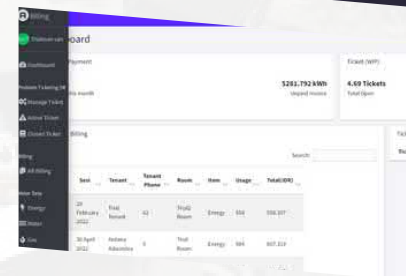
Billing
Trialteam.com
Dashboard
Problem Ticketing (M
Manage Ticket
Active Ticket
Closed Ticket
Billing
All Billing
Meter Data
Energy
Water
Gas

oard

Payment
this month

5281.792 kWh
Unpaid invoice

Ticket (WP)
4.69 Tickets
Total Open

Billing
Search:

| Sent | Tenant | Tenant Phone | Room | Item | Usage | Total (IDR) |
|---|---|---|---|---|---|---|
| 28 February 2022 | Trial Tenant | 62 | TrialQ Room | Energy | 556 | 556.307 |
| 30 April 2022 | Antana Adamsku | 5 | Trial Room | Energy | 989 | 837.324 |

Tic
Tic